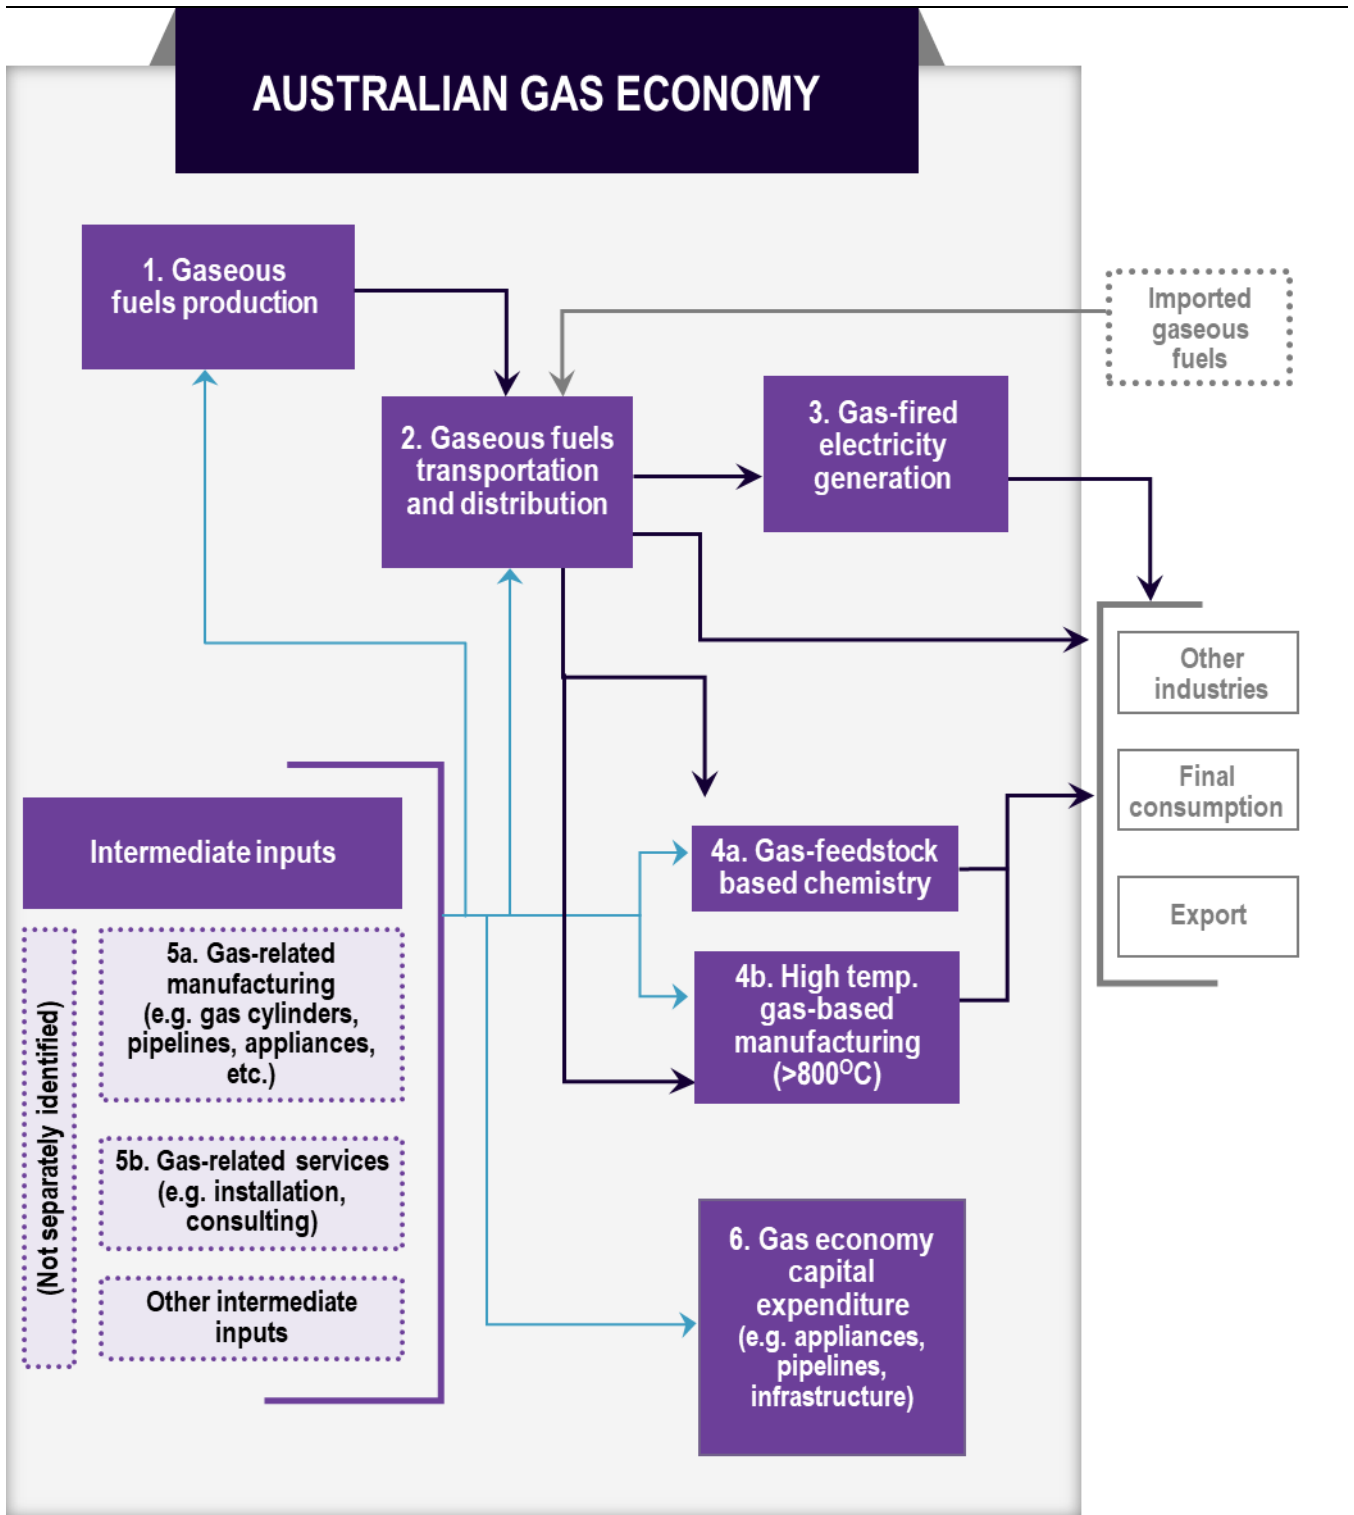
AUSTRALIAN GAS ECONOMY

1. Gaseous fuels production

Imported gaseous fuels

2. Gaseous fuels transportation and distribution

3. Gas-fired electricity generation

Other industries

Final consumption

Export

Intermediate inputs

(Not separately identified)

5a. Gas-related manufacturing (e.g. gas cylinders, pipelines, appliances, etc.)

5b. Gas-related services (e.g. installation, consulting)

Other intermediate inputs

4a. Gas-feedstock based chemistry

4b. High temp. gas-based manufacturing (>800$^{O}$C)

6. Gas economy capital expenditure (e.g. appliances, pipelines, infrastructure)